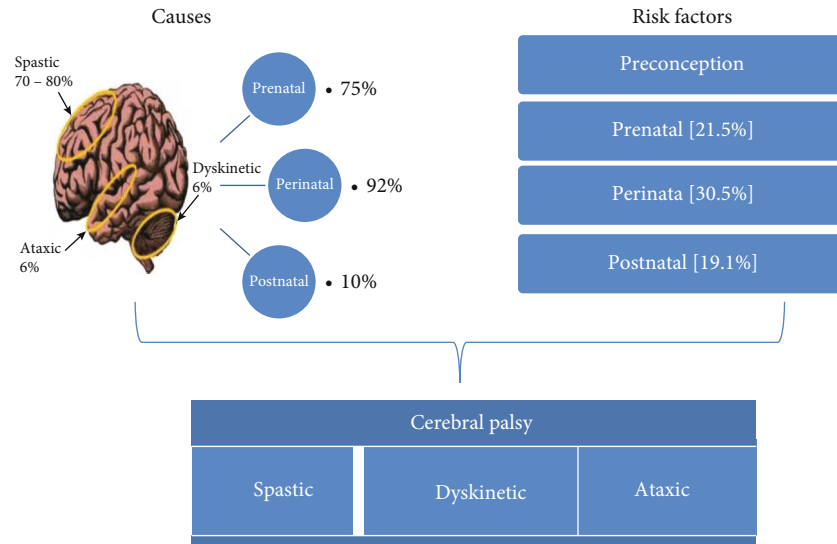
Causes

Spastic
70 – 80%

Dyskinetic
6%

Ataxic
6%

Prenatal • 75%

Perinatal • 92%

Postnatal • 10%

Risk factors

Preconception

Prenatal [21.5%]

Perinata [30.5%]

Postnatal [19.1%]

Cerebral palsy

Spastic

Dyskinetic

Ataxic